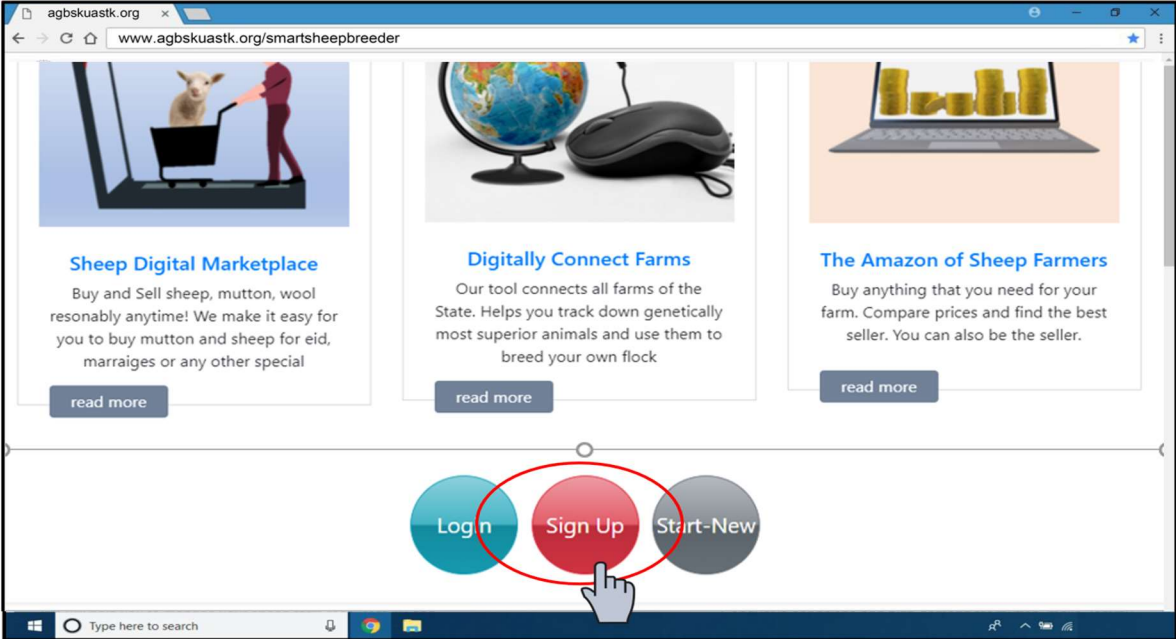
agbskuastk.org ×

www.agbskuastk.org/smartsheepbreeder

Sheep Digital Marketplace

Buy and Sell sheep, mutton, wool resonably anytime! We make it easy for you to buy mutton and sheep for eid, marraiges or any other special

read more

Digitally Connect Farms

Our tool connects all farms of the State. Helps you track down genetically most superior animals and use them to breed your own flock

read more

The Amazon of Sheep Farmers

Buy anything that you need for your farm. Compare prices and find the best seller. You can also be the seller.

read more

Login

Sign Up

Start-New

Type here to search